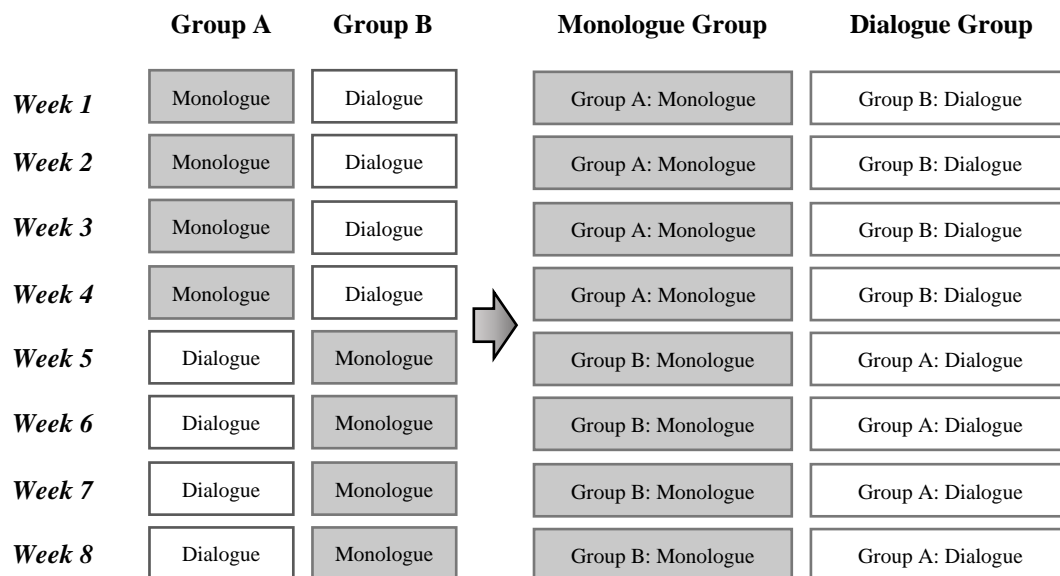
|  | Group A | Group B |
|---|---|---|
| Week 1 | Monologue | Dialogue |
| Week 2 | Monologue | Dialogue |
| Week 3 | Monologue | Dialogue |
| Week 4 | Monologue | Dialogue |
| Week 5 | Dialogue | Monologue |
| Week 6 | Dialogue | Monologue |
| Week 7 | Dialogue | Monologue |
| Week 8 | Dialogue | Monologue |

| Monologue Group | Dialogue Group |
|---|---|
| Group A: Monologue | Group B: Dialogue |
| Group A: Monologue | Group B: Dialogue |
| Group A: Monologue | Group B: Dialogue |
| Group A: Monologue | Group B: Dialogue |
| Group B: Monologue | Group A: Dialogue |
| Group B: Monologue | Group A: Dialogue |
| Group B: Monologue | Group A: Dialogue |
| Group B: Monologue | Group A: Dialogue |